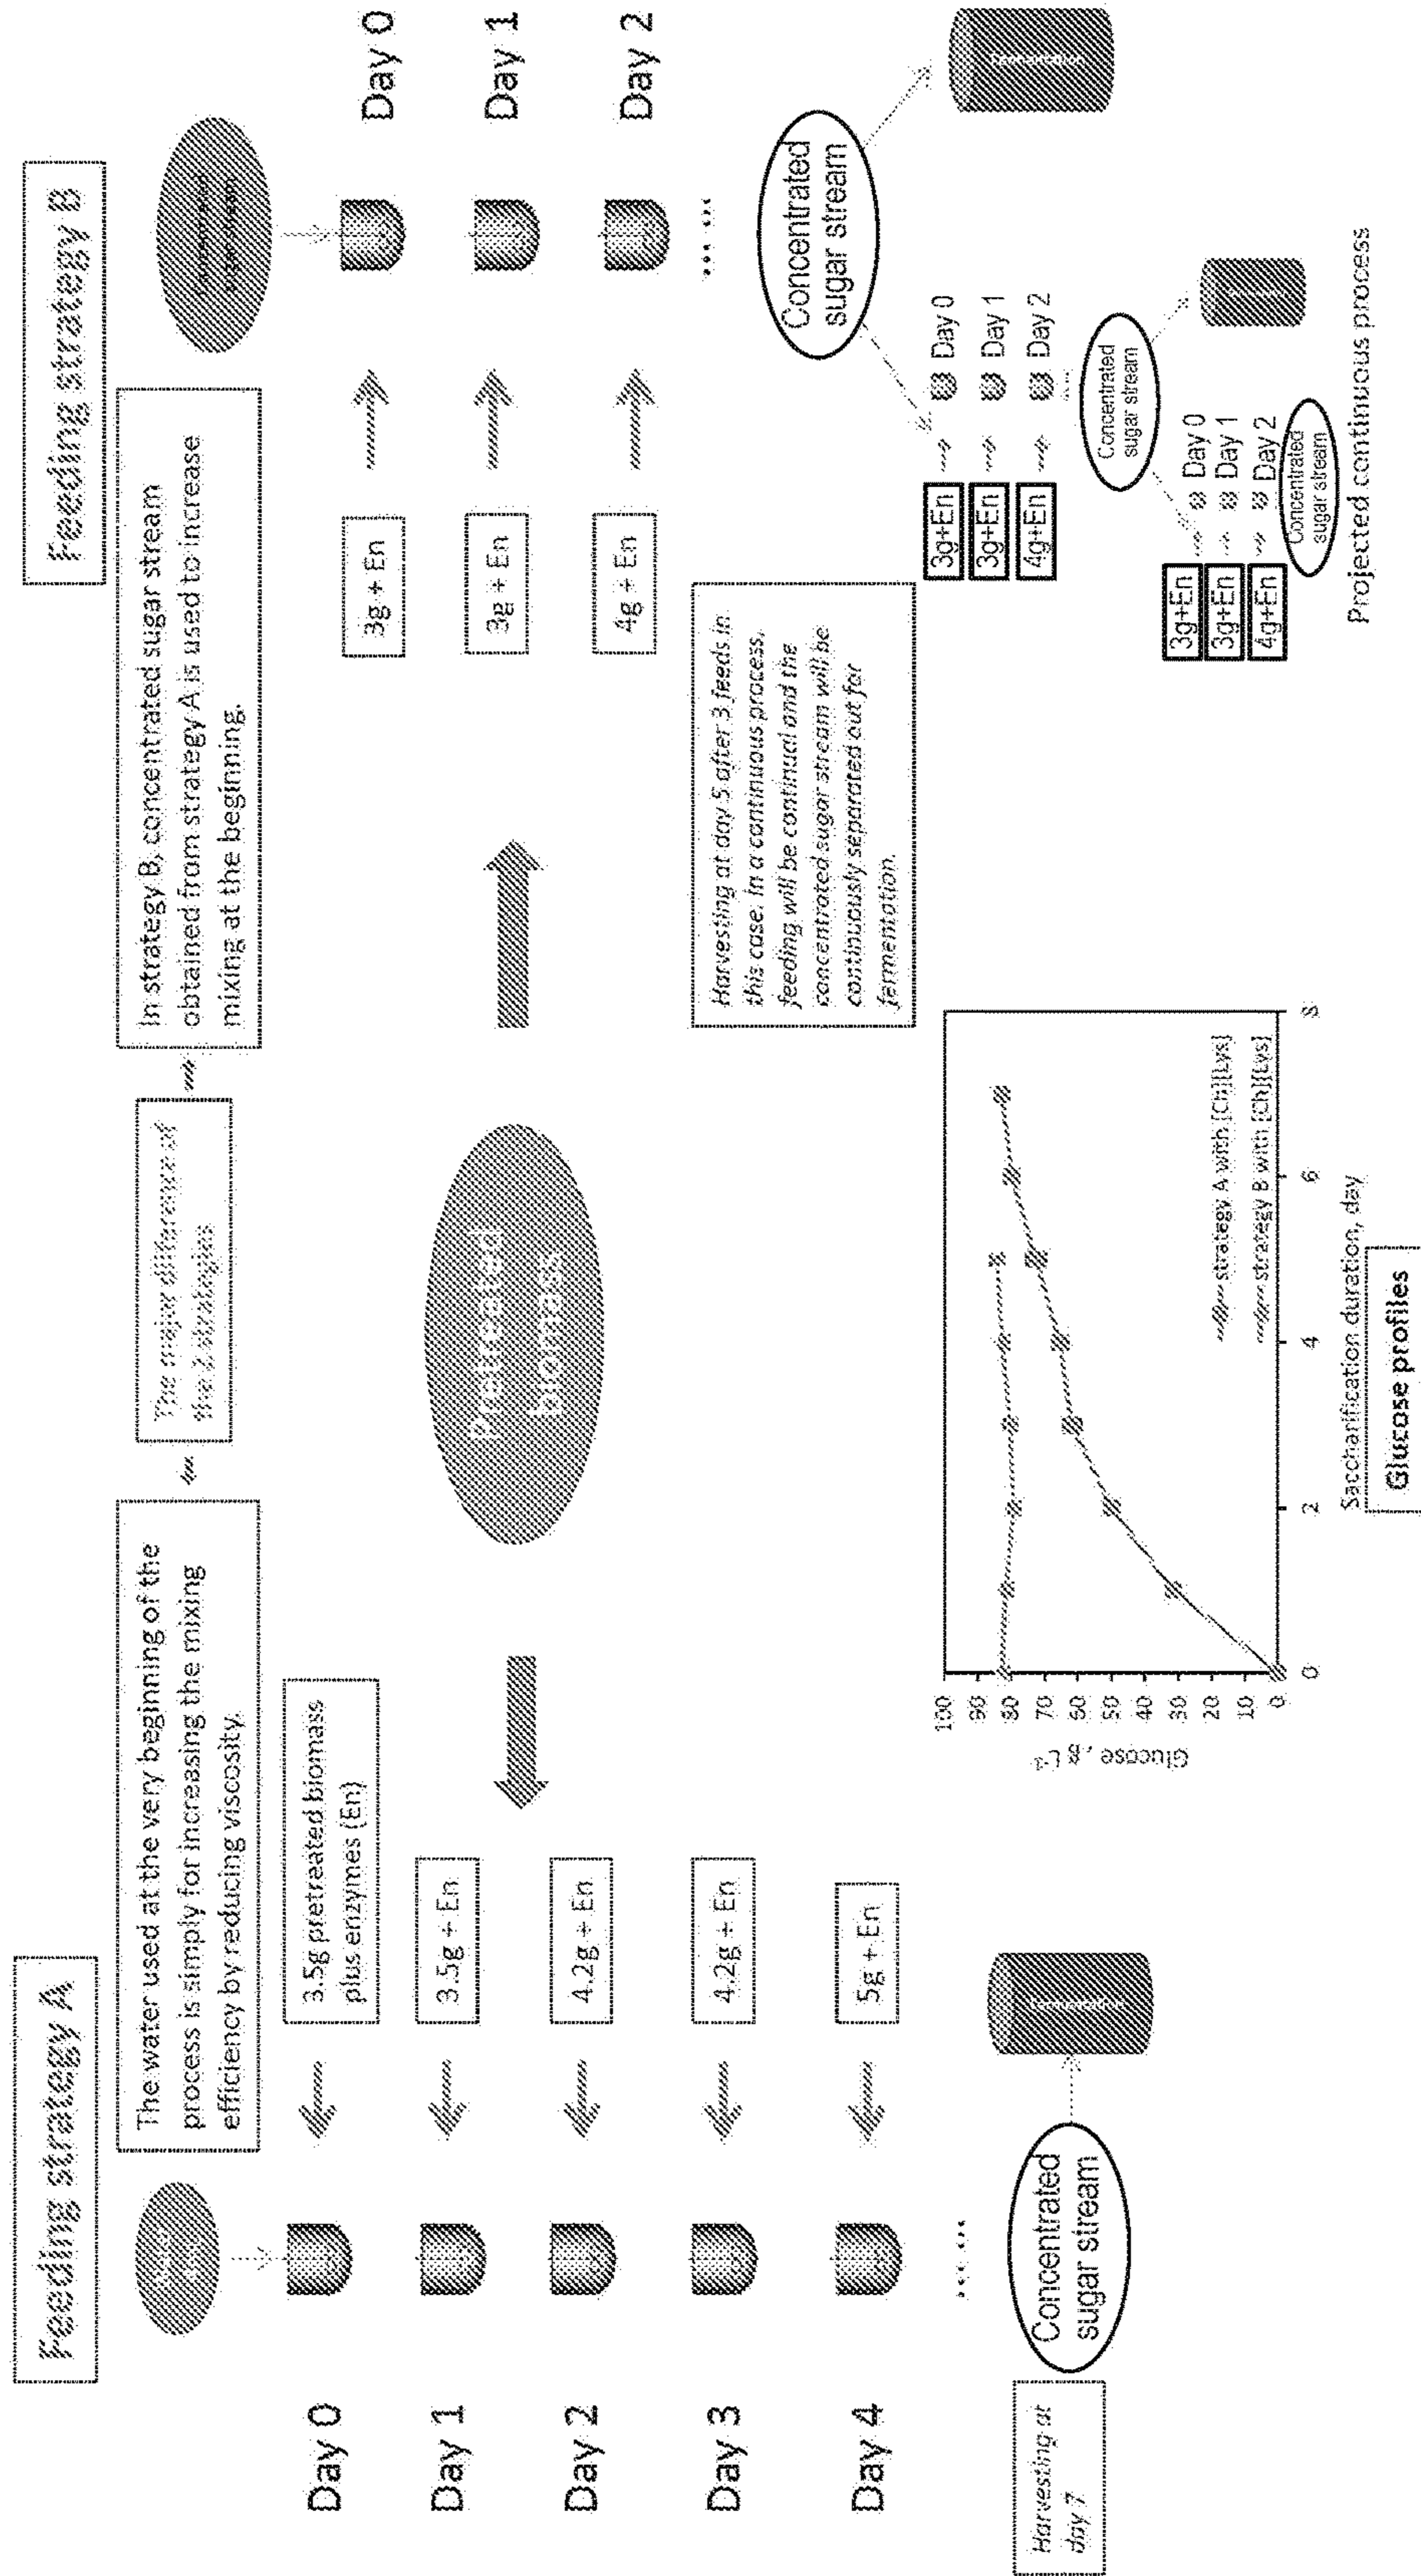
Feeding strategy A

The water used at the very beginning of the process is simply for increasing the mixing efficiency by reducing viscosity.

Day 0
3.5g pretreated biomass plus enzymes (En)

Day 1
3.5g + En

Day 2
4.2g + En

Day 3
4.2g + En

Day 4
5g + En

...

Harvesting at day 7

Concentrated sugar stream

Fermentation

The major difference of the 2 strategies

Pretreated biomass

Feeding strategy B

In strategy B, concentrated sugar stream obtained from strategy A is used to increase mixing at the beginning.

Concentrated sugar stream

Day 0
3g + En

Day 1
3g + En

Day 2
4g + En

...

Harvesting at day 5 after 3 feeds in this case. In a continuous process, feeding will be continued and the concentrated sugar stream will be continuously separated out for fermentation.

Concentrated sugar stream

Fermentation

3g+En Day 0
3g+En Day 1
4g+En Day 2
...

Concentrated sugar stream

3g+En Day 0
3g+En Day 1
4g+En Day 2

Concentrated sugar stream

Projected continuous process

Glucose, g L$^{-1}$
100
90
80
70
60
50
40
30
20
10
0
0 2 4 6 8
Saccharification duration, day

strategy A with [Ch][Lys]
strategy B with [Ch][Lys]

Glucose profiles